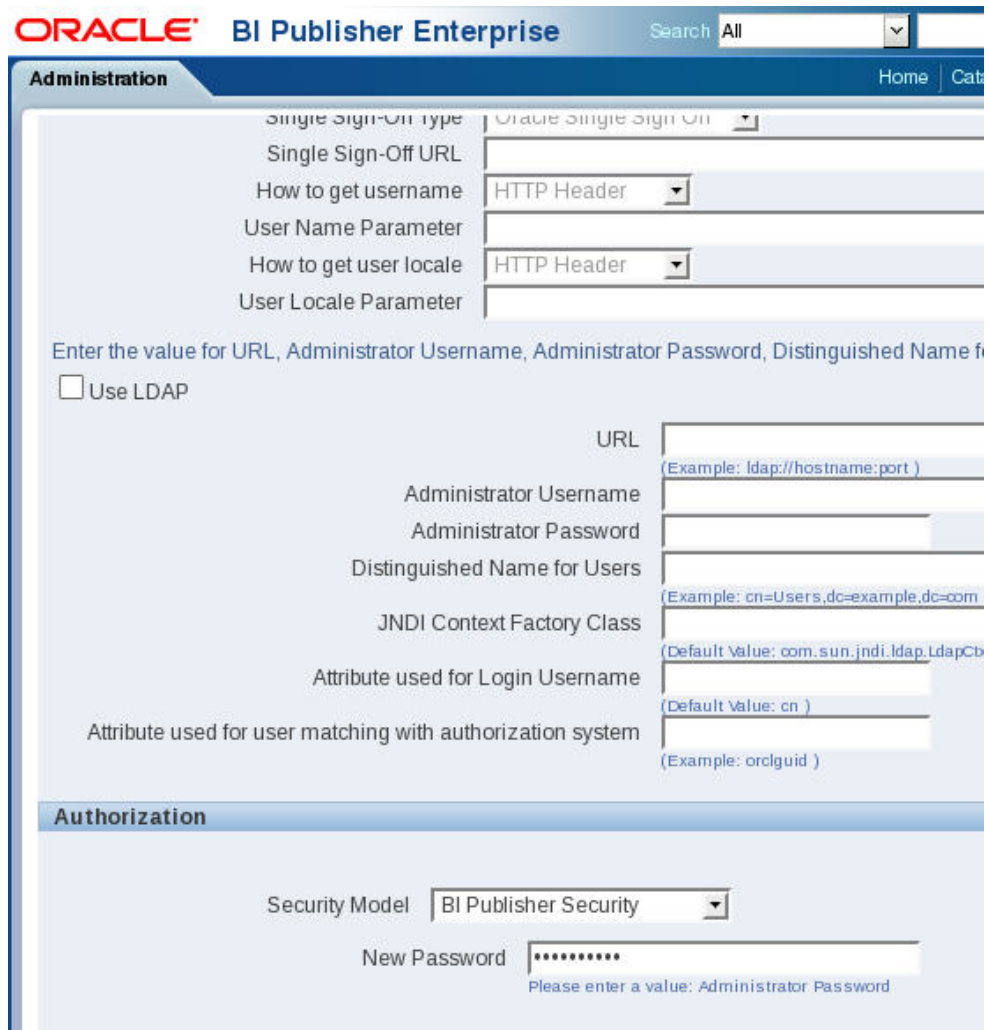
ORACLE BI Publisher Enterprise

Search All

Administration

Home | Cata

Single Sign-Off Type Oracle Single Sign On

Single Sign-Off URL

How to get username HTTP Header

User Name Parameter

How to get user locale HTTP Header

User Locale Parameter

Enter the value for URL, Administrator Username, Administrator Password, Distinguished Name f

Use LDAP

URL
(Example: ldap://hostname:port )

Administrator Username

Administrator Password

Distinguished Name for Users
(Example: cn=Users,dc=example,dc=com

JNDI Context Factory Class
(Default Value: com.sun.jndi.ldap.LdapCt

Attribute used for Login Username
(Default Value: cn )

Attribute used for user matching with authorization system
(Example: orclguid )

Authorization

Security Model BI Publisher Security

New Password ••••••••••••
Please enter a value: Administrator Password